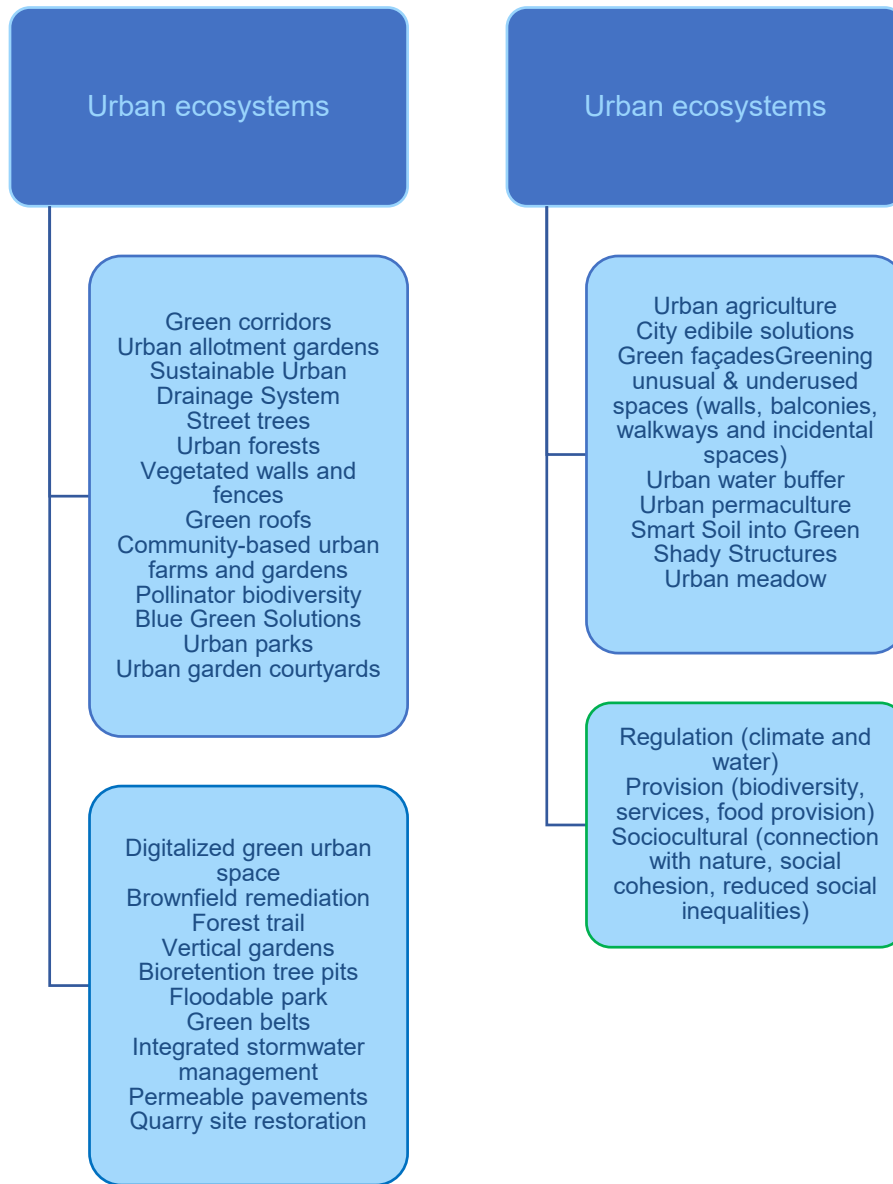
Urban ecosystems

Green corridors
Urban allotment gardens
Sustainable Urban Drainage System
Street trees
Urban forests
Vegetated walls and fences
Green roofs
Community-based urban farms and gardens
Pollinator biodiversity
Blue Green Solutions
Urban parks
Urban garden courtyards

Digitalized green urban space
Brownfield remediation
Forest trail
Vertical gardens
Bioretention tree pits
Floodable park
Green belts
Integrated stormwater management
Permeable pavements
Quarry site restoration

Urban ecosystems

Urban agriculture
City edibile solutions
Green façadesGreening unusual & underused spaces (walls, balconies, walkways and incidental spaces)
Urban water buffer
Urban permaculture
Smart Soil into Green
Shady Structures
Urban meadow

Regulation (climate and water)
Provision (biodiversity, services, food provision)
Sociocultural (connection with nature, social cohesion, reduced social inequalities)